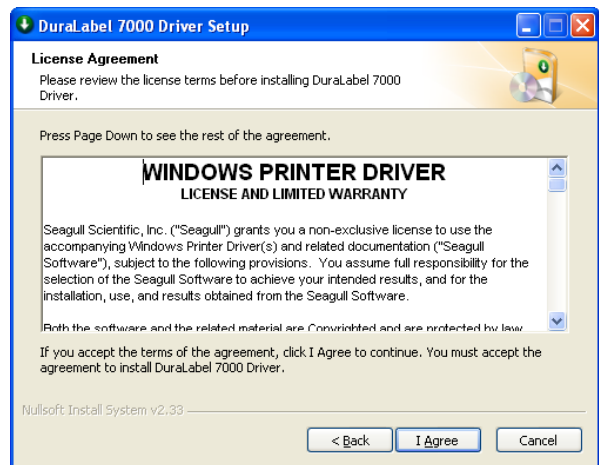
DuraLabel 7000 Driver Setup

License Agreement

Please review the license terms before installing DuraLabel 7000 Driver.

Press Page Down to see the rest of the agreement.

WINDOWS PRINTER DRIVER

LICENSE AND LIMITED WARRANTY

Seagull Scientific, Inc. ("Seagull") grants you a non-exclusive license to use the accompanying Windows Printer Driver(s) and related documentation ("Seagull Software"), subject to the following provisions. You assume full responsibility for the selection of the Seagull Software to achieve your intended results, and for the installation, use, and results obtained from the Seagull Software.

Both the software and the related material are Copyrighted and are protected by law.

If you accept the terms of the agreement, click I Agree to continue. You must accept the agreement to install DuraLabel 7000 Driver.

Nullsoft Install System v2.33

< Back

I Agree

Cancel